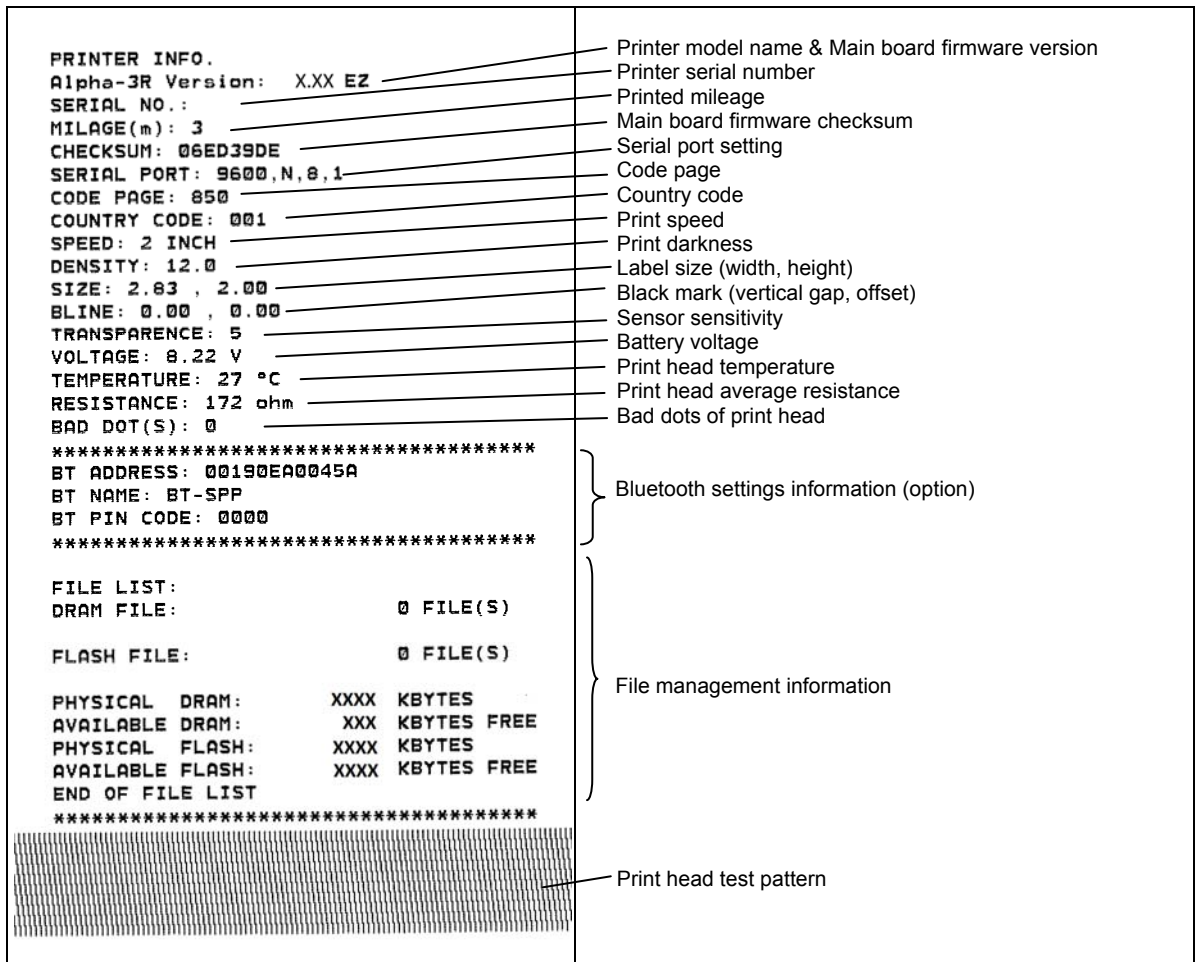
PRINTER INFO.
Alpha-3R Version: X.XX EZ
SERIAL NO.:
MILAGE(m): 3
CHECKSUM: 06ED39DE
SERIAL PORT: 9600,N,8,1
CODE PAGE: 850
COUNTRY CODE: 001
SPEED: 2 INCH
DENSITY: 12.0
SIZE: 2.83 , 2.00
BLINE: 0.00 , 0.00
TRANSPARENCE: 5
VOLTAGE: 8.22 V
TEMPERATURE: 27 °C
RESISTANCE: 172 ohm
BAD DOT(S): 0
************************************
BT ADDRESS: 00190EA0045A
BT NAME: BT-SPP
BT PIN CODE: 0000
************************************

FILE LIST:
DRAM FILE: 0 FILE(S)

FLASH FILE: 0 FILE(S)

PHYSICAL DRAM: XXXX KBYTES
AVAILABLE DRAM: XXX KBYTES FREE
PHYSICAL FLASH: XXXX KBYTES
AVAILABLE FLASH: XXXX KBYTES FREE
END OF FILE LIST
************************************

Printer model name & Main board firmware version
Printer serial number
Printed mileage
Main board firmware checksum
Serial port setting
Code page
Country code
Print speed
Print darkness
Label size (width, height)
Black mark (vertical gap, offset)
Sensor sensitivity
Battery voltage
Print head temperature
Print head average resistance
Bad dots of print head
Bluetooth settings information (option)
File management information
Print head test pattern